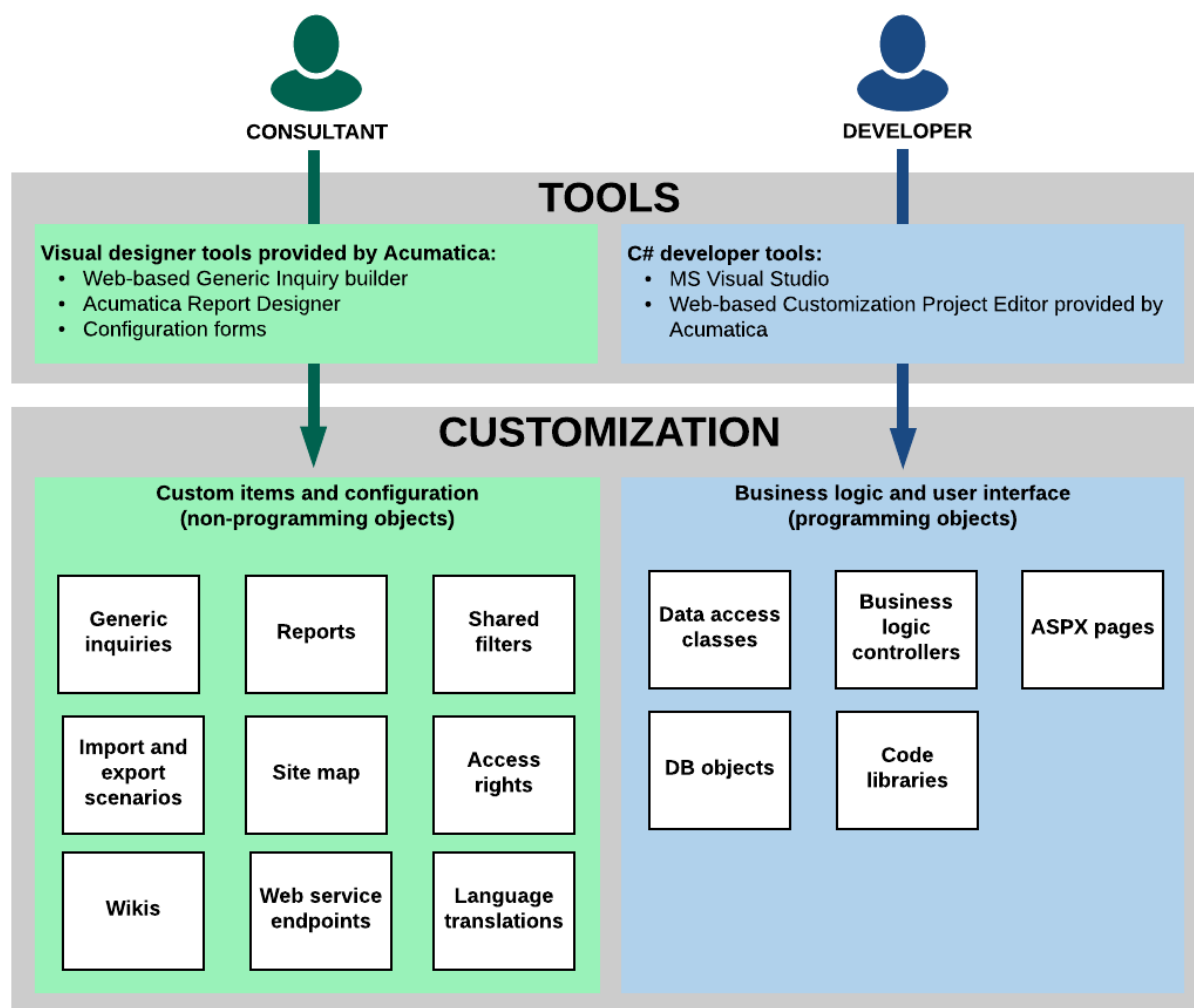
CONSULTANT

DEVELOPER

TOOLS

Visual designer tools provided by Acumatica:
- Web-based Generic Inquiry builder
- Acumatica Report Designer
- Configuration forms

C# developer tools:
- MS Visual Studio
- Web-based Customization Project Editor provided by Acumatica

CUSTOMIZATION

Custom items and configuration
(non-programming objects)

Generic inquiries

Reports

Shared filters

Import and export scenarios

Site map

Access rights

Wikis

Web service endpoints

Language translations

Business logic and user interface
(programming objects)

Data access classes

Business logic controllers

ASPX pages

DB objects

Code libraries